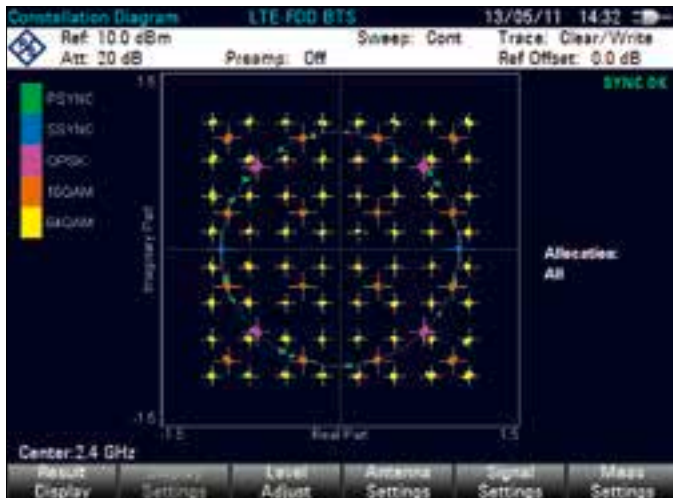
Constellation Diagram LTE FDD BTS 13/05/11 14:32

Ref: 10.0 dBm Sweep: Cont Trace: Clear/Write
Att: 20 dB Preamp: Off Ref Offset: 0.0 dB

SYNC OK

PSYNC
SSYNC
QPSK
16QAM
64QAM

1.5

Imaginary Part

-1.5
-1.5
Real Part
1.5

Allocation:
All

Center: 2.4 GHz

Result Display
Display Settings
Level Adjust
Antenna Settings
Signal Settings
Meas Settings